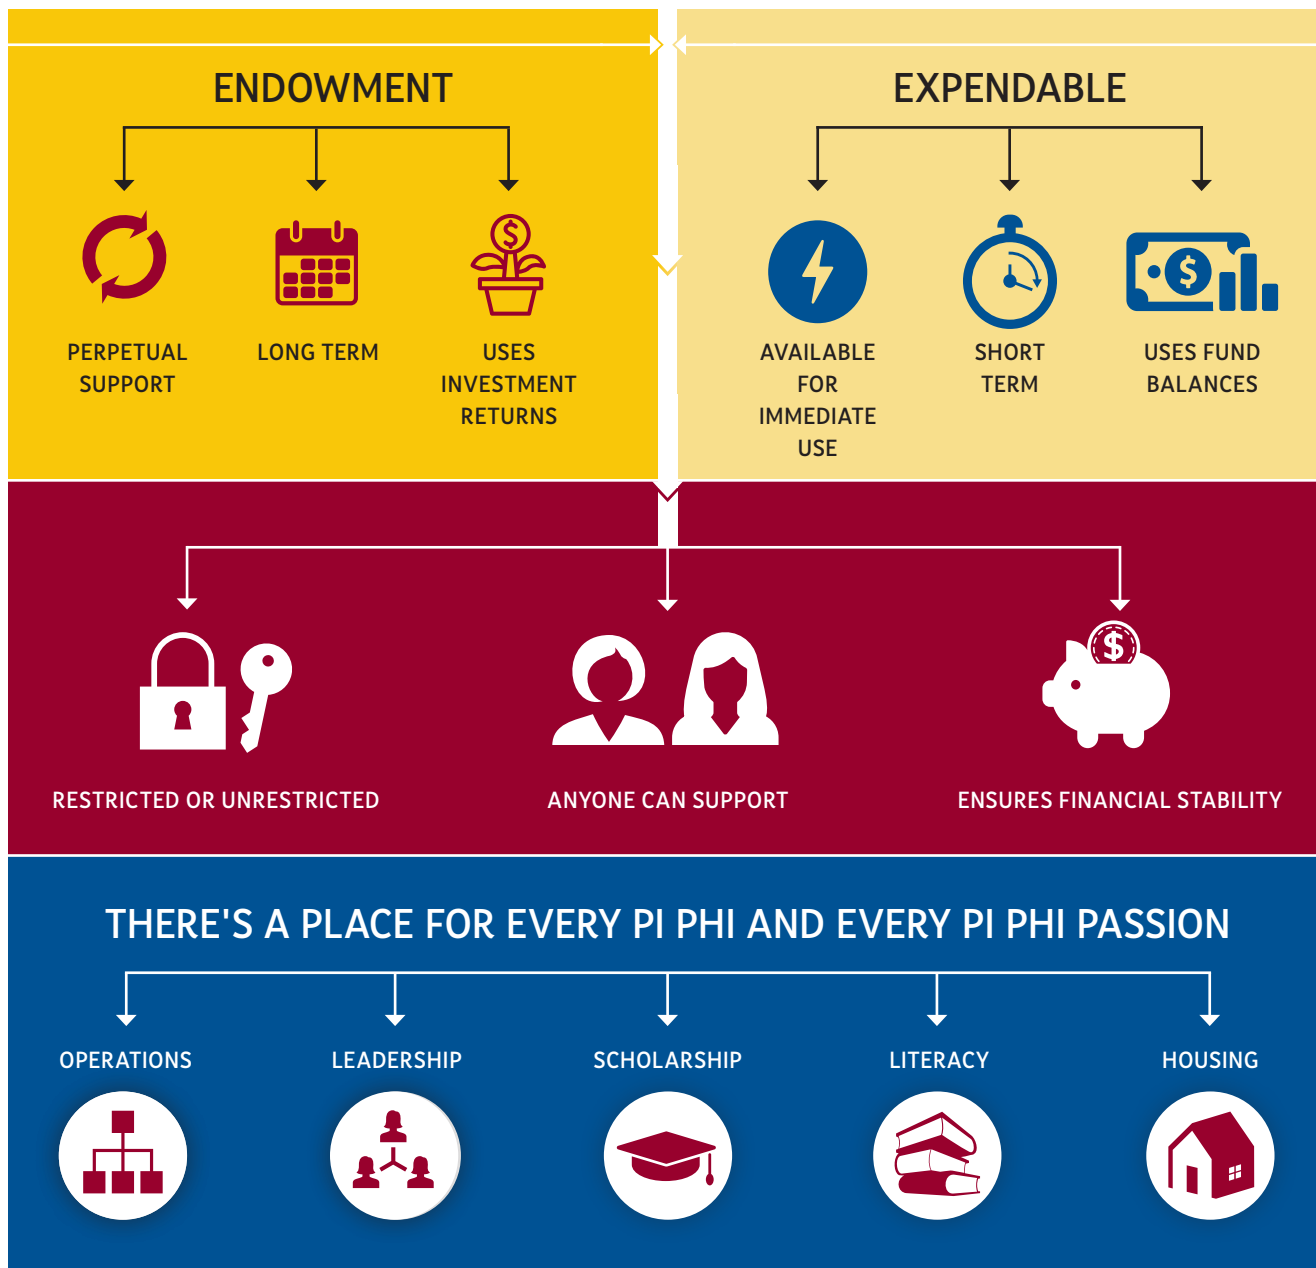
ENDOWMENT

PERPETUAL SUPPORT

LONG TERM

USES INVESTMENT RETURNS

EXPENDABLE

AVAILABLE FOR IMMEDIATE USE

SHORT TERM

USES FUND BALANCES

RESTRICTED OR UNRESTRICTED

ANYONE CAN SUPPORT

ENSURES FINANCIAL STABILITY

THERE'S A PLACE FOR EVERY PI PHI AND EVERY PI PHI PASSION

OPERATIONS

LEADERSHIP

SCHOLARSHIP

LITERACY

HOUSING